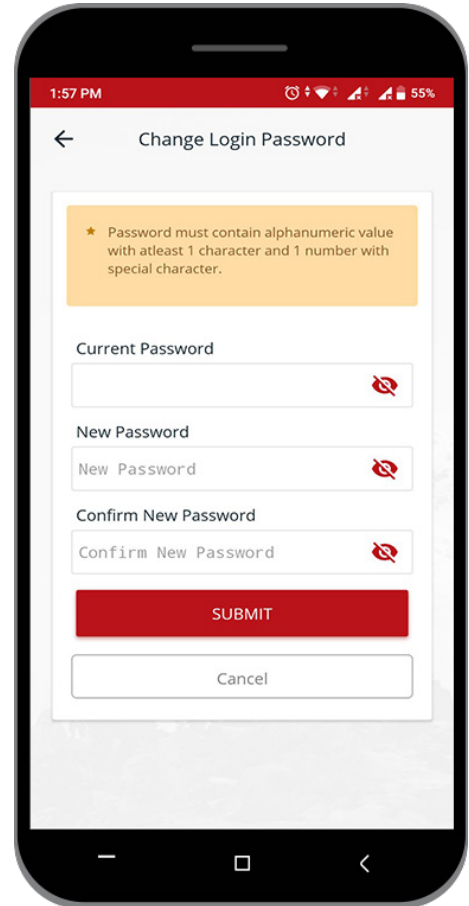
1:57 PM

55%

Change Login Password

★ Password must contain alphanumeric value with atleast 1 character and 1 number with special character.

Current Password

New Password

New Password

Confirm New Password

Confirm New Password

SUBMIT

Cancel